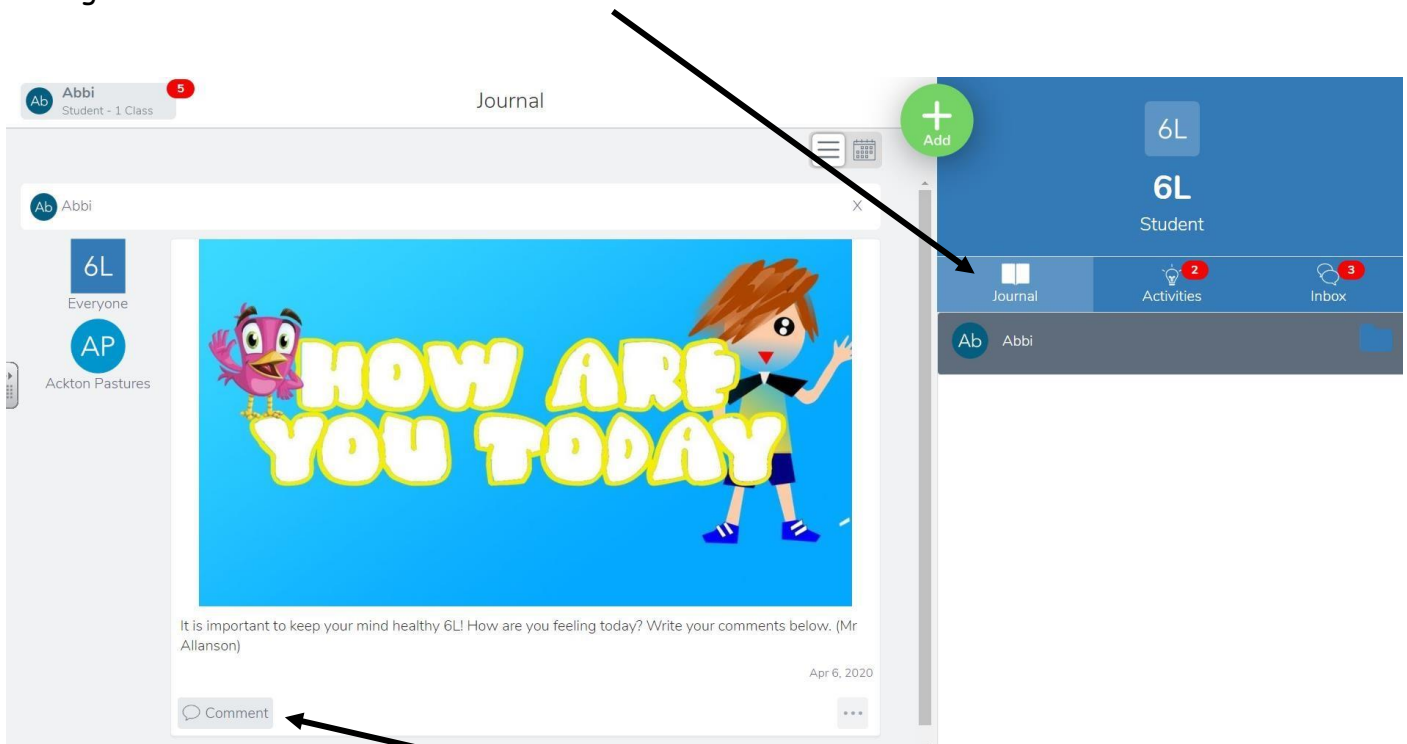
Ab Abbi
Student - 1 Class
5

Journal

Add

Ab Abbi
X

6L
Everyone
AP
Ackton Pastures

HOW ARE YOU TODAY

It is important to keep your mind healthy 6L! How are you feeling today? Write your comments below. (Mr Allanson)

Apr 6, 2020

Comment

6L
6L
Student

Journal
2
Activities
3
Inbox

Ab Abbi